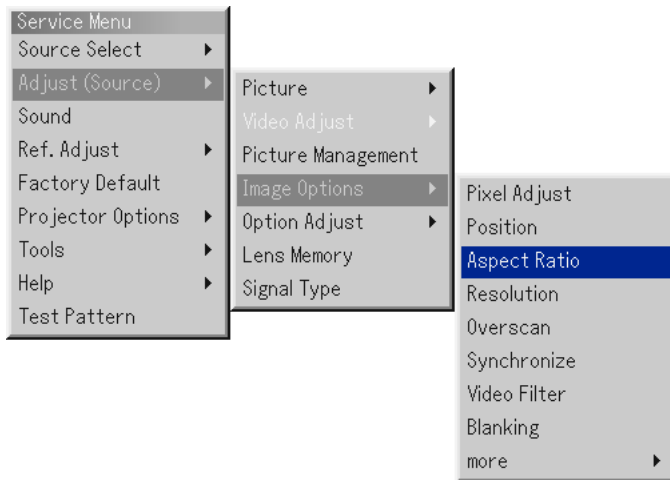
Service Menu
Source Select
Adjust (Source)
Sound
Ref. Adjust
Factory Default
Projector Options
Tools
Help
Test Pattern

Picture
Video Adjust
Picture Management
Image Options
Option Adjust
Lens Memory
Signal Type

Pixel Adjust
Position
Aspect Ratio
Resolution
Overscan
Synchronize
Video Filter
Blanking
more